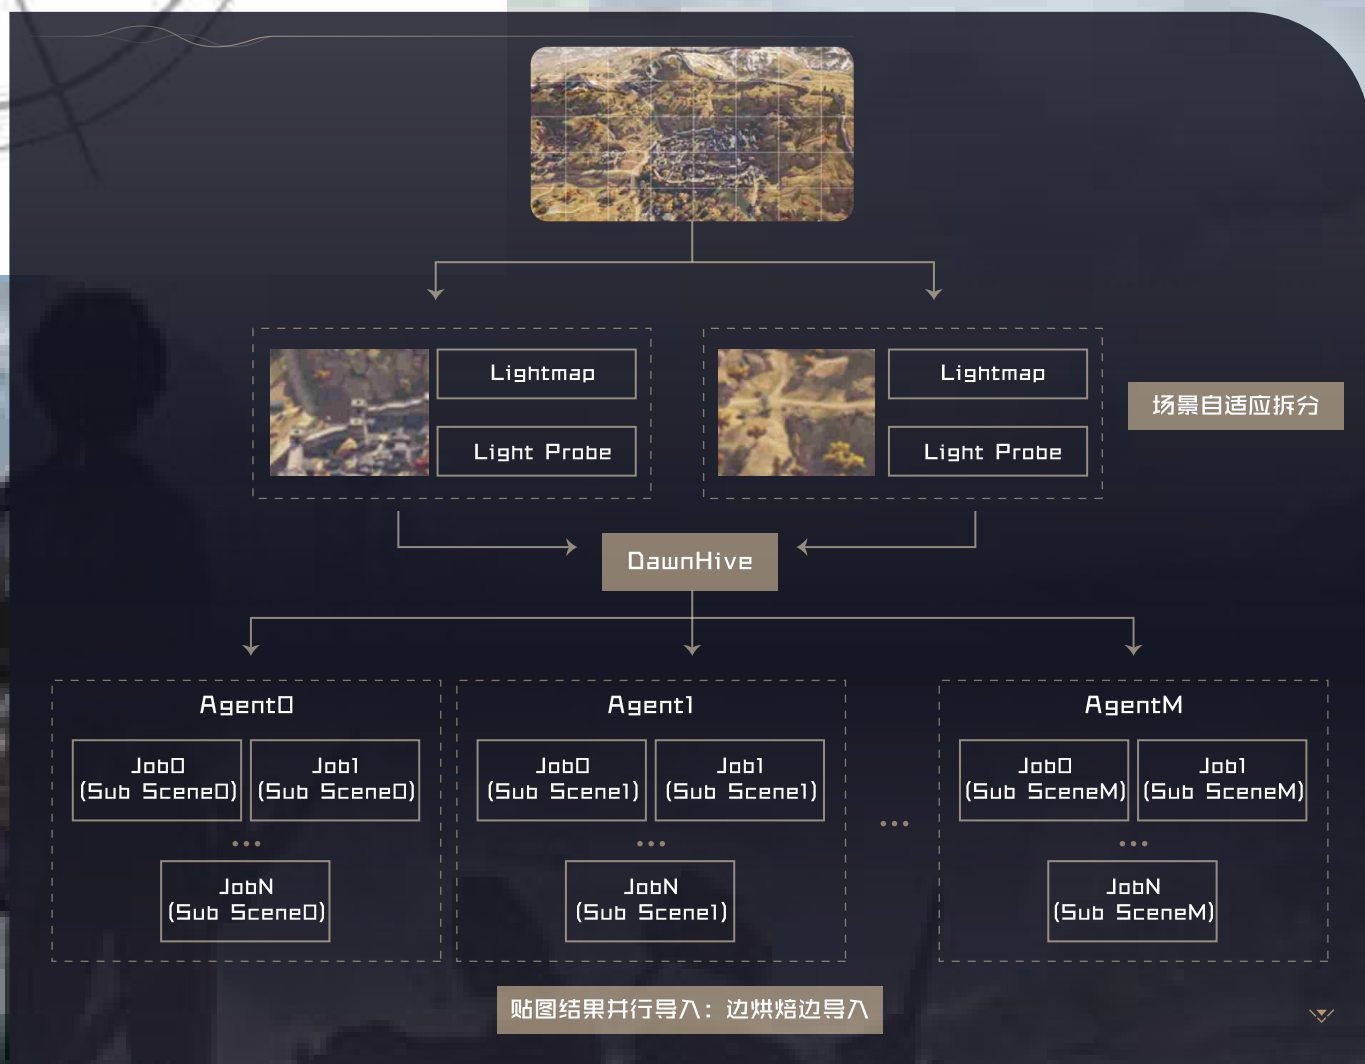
Lightmap

Light Probe

Lightmap

Light Probe

场景自适应拆分

DawnHive

Agent0

Job0 (Sub Scene0)

Job1 (Sub Scene0)

...

JobN (Sub Scene0)

Agent1

Job0 (Sub Scene1)

Job1 (Sub Scene1)

...

JobN (Sub Scene1)

...

AgentM

Job0 (Sub SceneM)

Job1 (Sub SceneM)

...

JobN (Sub SceneM)

贴图结果并行导入：边烘焙边导入